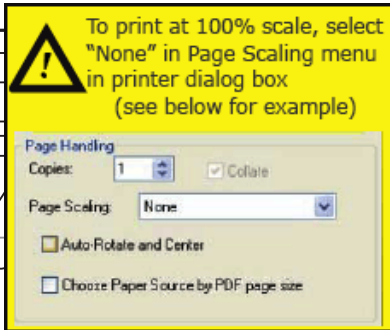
To print at 100% scale, select "None" in Page Scaling menu in printer dialog box (see below for example)

Page Handling

Copies: 1

Collate

Page Scaling: None

Auto-Rotate and Center

Choose Paper Source by PDF page size